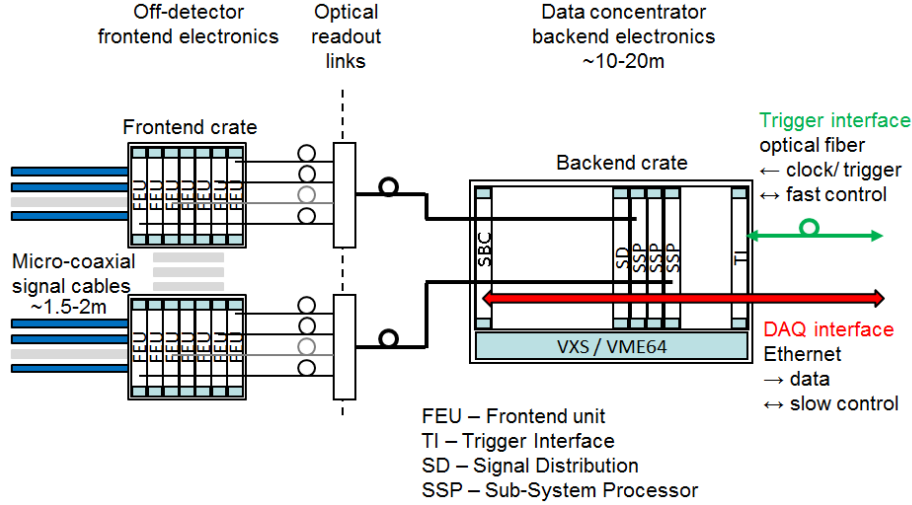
Off-detector frontend electronics

Optical readout links

Data concentrator backend electronics ~10-20m

Frontend crate

FEU FEU FEU FEU FEU FEU

Trigger interface
optical fiber
← clock/ trigger
↔ fast control

Backend crate

SBC

SD SSP SSP SSP

TI

Micro-coaxial signal cables ~1.5-2m

FEU FEU FEU FEU FEU FEU

DAQ interface
Ethernet
→ data
↔ slow control

VXS / VME64

FEU – Frontend unit
TI – Trigger Interface
SD – Signal Distribution
SSP – Sub-System Processor